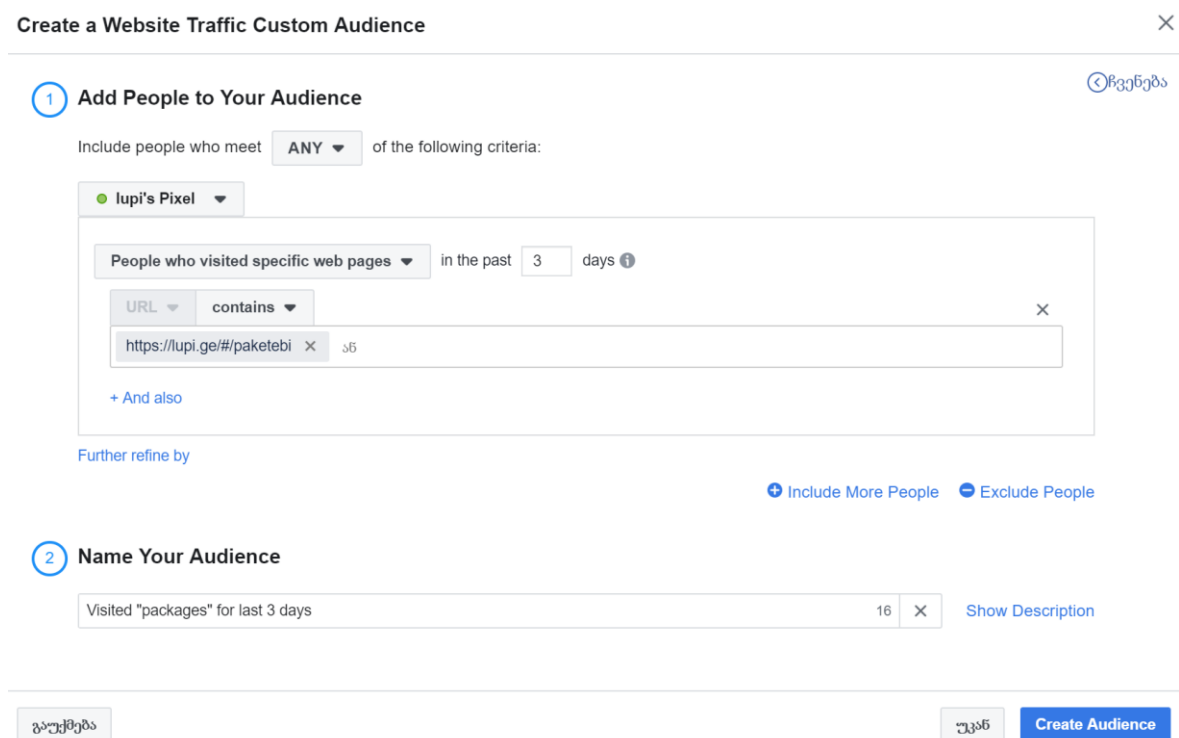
Create a Website Traffic Custom Audience

×

ჩვენება

1 Add People to Your Audience

Include people who meet ANY of the following criteria:

lupi's Pixel

People who visited specific web pages in the past 3 days

URL contains

×

https://lupi.ge/#/paketebi × ან

+ And also

Further refine by

Include More People Exclude People

2 Name Your Audience

Visited "packages" for last 3 days 16 ×

Show Description

გაუქმება

უკან

Create Audience